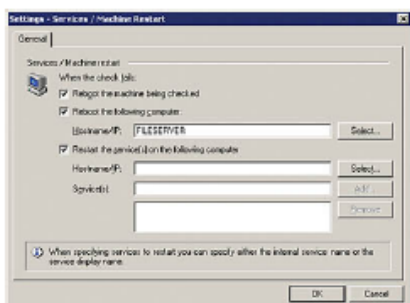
Settings - Services / Machine Restart

General

Services / Machine restart

When the check fails:

Reboot the machine being checked

Reboot the following computer:

Hostname/IP: FILESERVER

Select...

Restart the service(s) on the following computer

Hostname/IP:

Select...

Service(s):

Add

Remove

When specifying services to restart you can specify either the internal service name or the service display name.

OK

Cancel